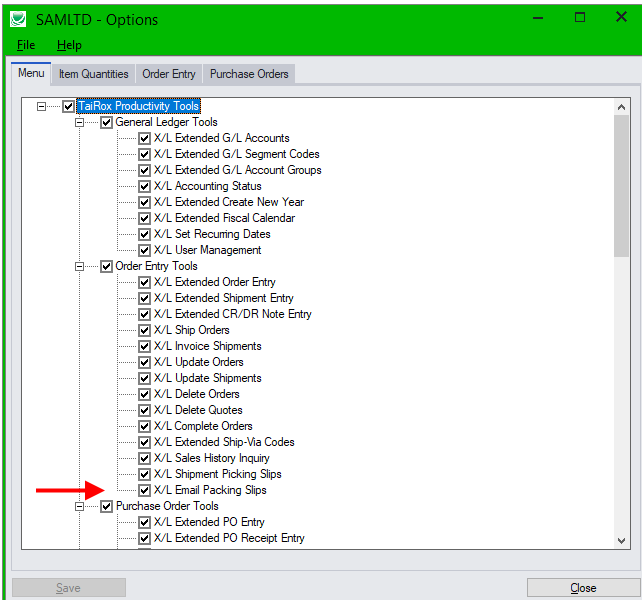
SAMLTD - Options

File Help

Menu | Item Quantities | Order Entry | Purchase Orders

TaiRox Productivity Tools
General Ledger Tools
X/L Extended G/L Accounts
X/L Extended G/L Segment Codes
X/L Extended G/L Account Groups
X/L Accounting Status
X/L Extended Create New Year
X/L Extended Fiscal Calendar
X/L Set Recurring Dates
X/L User Management
Order Entry Tools
X/L Extended Order Entry
X/L Extended Shipment Entry
X/L Extended CR/DR Note Entry
X/L Ship Orders
X/L Invoice Shipments
X/L Update Orders
X/L Update Shipments
X/L Delete Orders
X/L Delete Quotes
X/L Complete Orders
X/L Extended Ship-Via Codes
X/L Sales History Inquiry
X/L Shipment Picking Slips
X/L Email Packing Slips
Purchase Order Tools
X/L Extended PO Entry
X/L Extended PO Receipt Entry

Save

Close